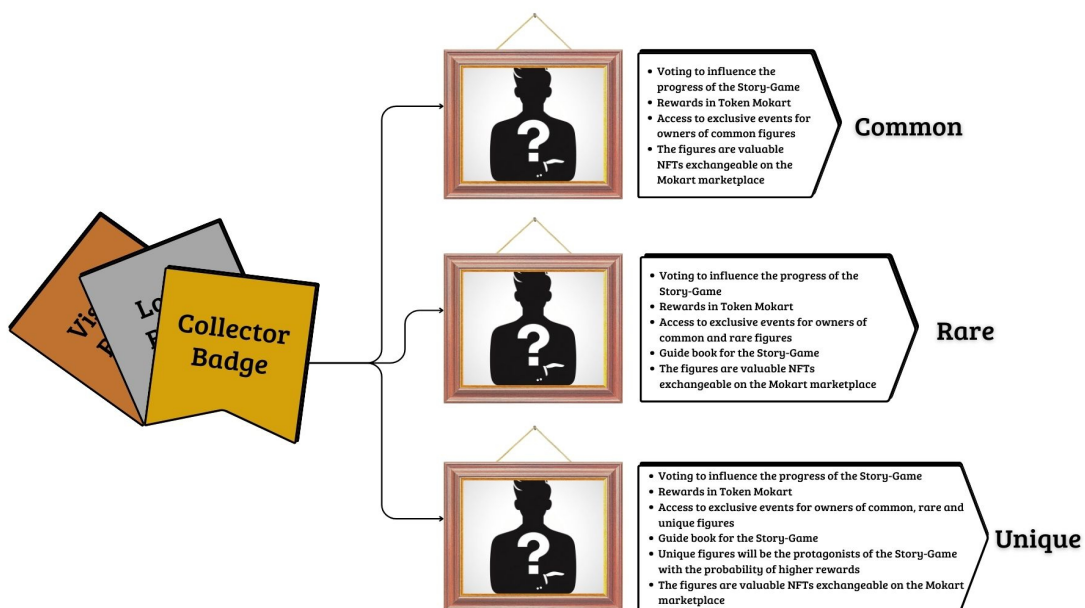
Vis
B

Lo
B

Collector Badge

- Voting to influence the progress of the Story-Game
- Rewards in Token Mokart
- Access to exclusive events for owners of common figures
- The figures are valuable NFTs exchangeable on the Mokart marketplace

Common

- Voting to influence the progress of the Story-Game
- Rewards in Token Mokart
- Access to exclusive events for owners of common and rare figures
- Guide book for the Story-Game
- The figures are valuable NFTs exchangeable on the Mokart marketplace

Rare

- Voting to influence the progress of the Story-Game
- Rewards in Token Mokart
- Access to exclusive events for owners of common, rare and unique figures
- Guide book for the Story-Game
- Unique figures will be the protagonists of the Story-Game with the probability of higher rewards
- The figures are valuable NFTs exchangeable on the Mokart marketplace

Unique